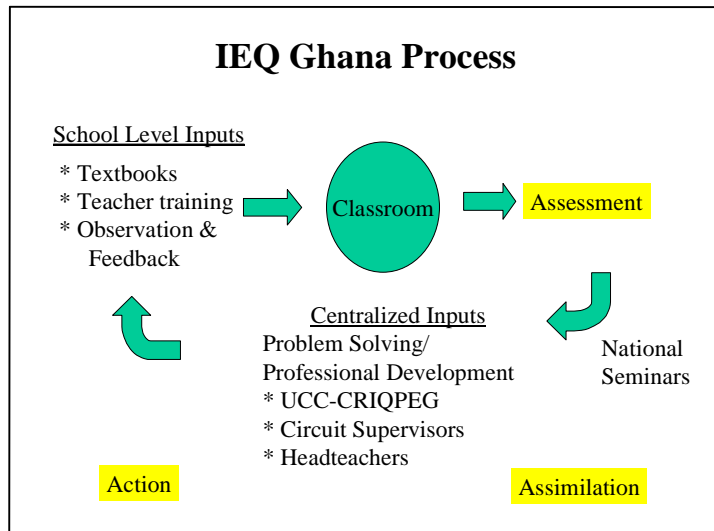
IEQ Ghana Process

School Level Inputs

* Textbooks
* Teacher training
* Observation & Feedback

Classroom

Assessment

Centralized Inputs
Problem Solving/ Professional Development
* UCC-CRIQPEG
* Circuit Supervisors
* Headteachers

National Seminars

Action

Assimilation